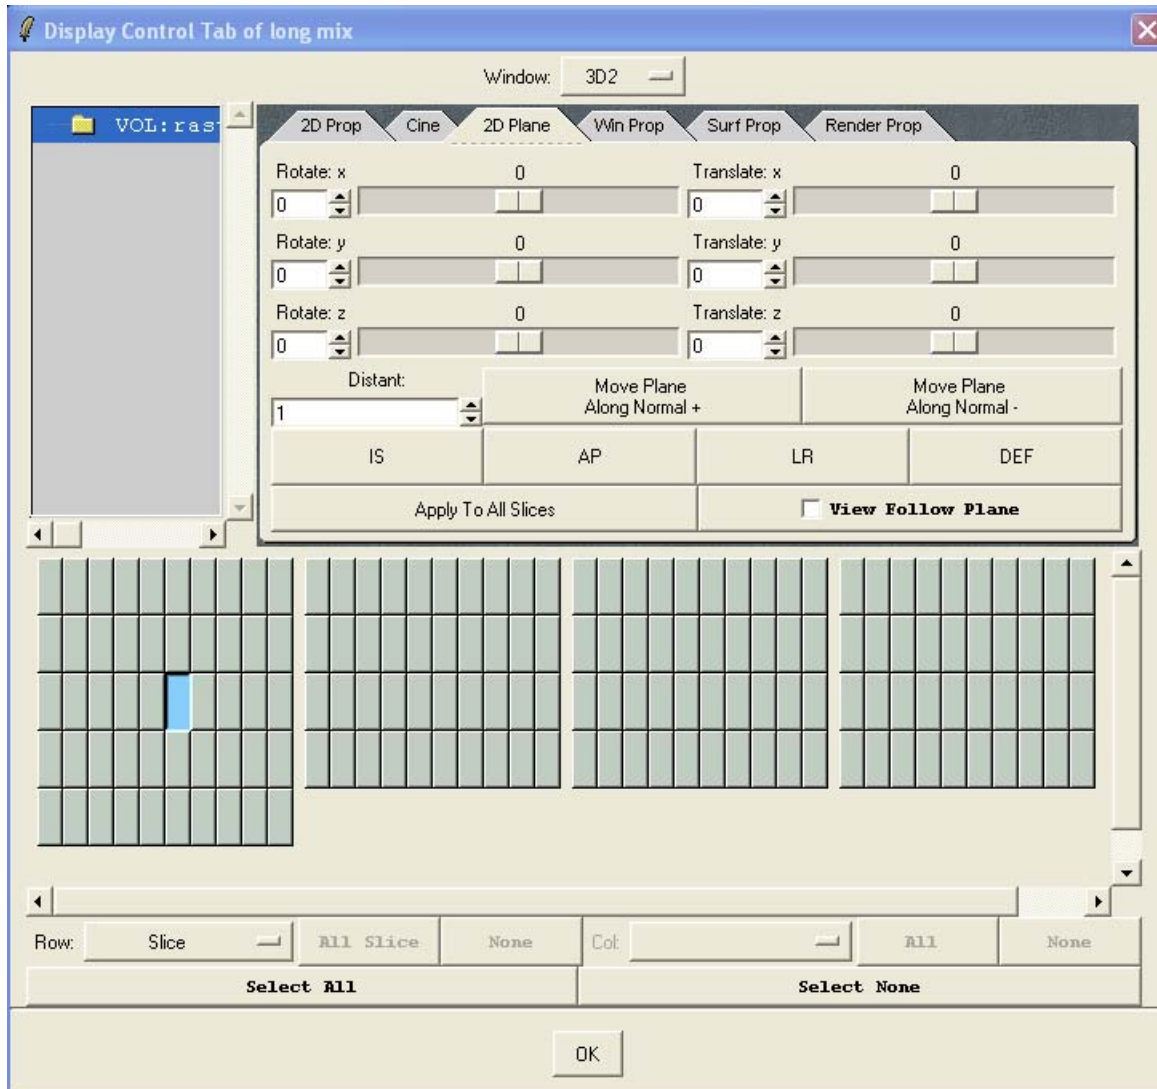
Display Control Tab of long mix

Window: 3D2

VOL:ras

2D Prop Cine 2D Plane Win Prop Surf Prop Render Prop

Rotate: x 0
0
Translate: x 0
0
Rotate: y 0
0
Translate: y 0
0
Rotate: z 0
0
Translate: z 0
0

Distant:
1
Move Plane Along Normal +
Move Plane Along Normal -

IS AP LR DEF

Apply To All Slices
View Follow Plane

Row: Slice All Slice None Col: All None

Select All Select None

OK